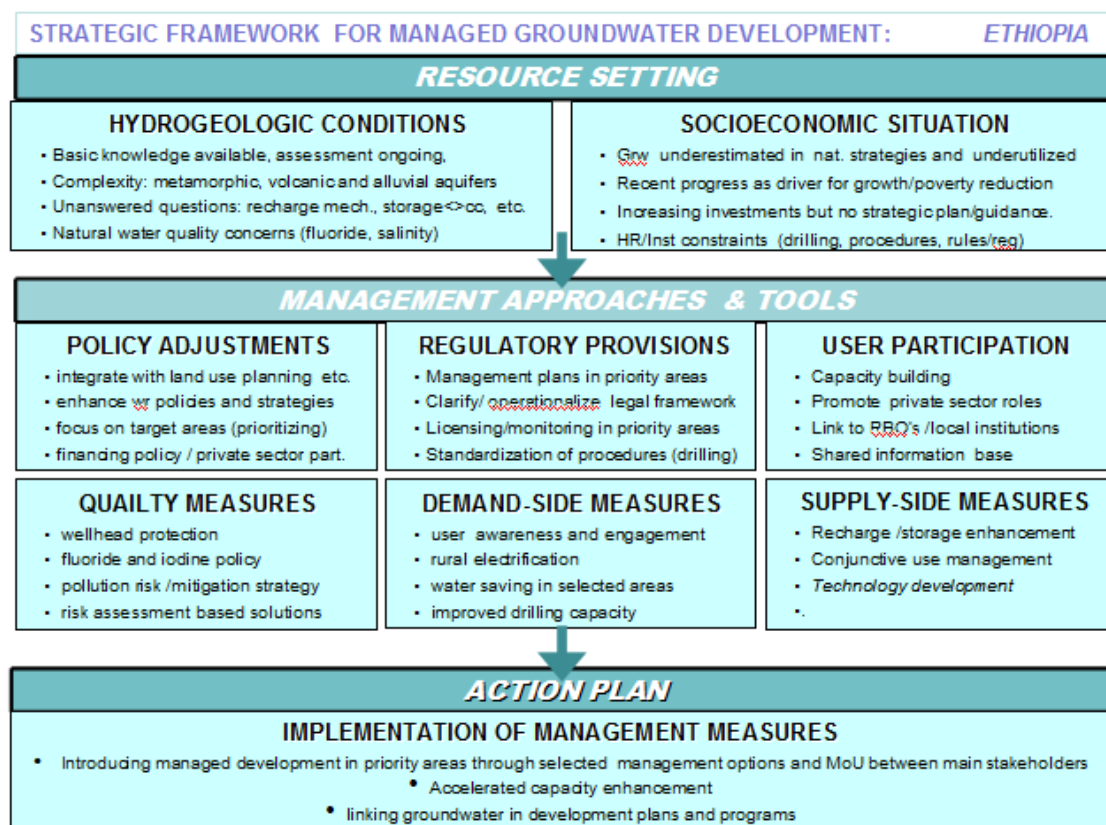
STRATEGIC FRAMEWORK FOR MANAGED GROUNDWATER DEVELOPMENT: ETHIOPIA

RESOURCE SETTING

HYDROGEOLOGIC CONDITIONS
• Basic knowledge available, assessment ongoing,
• Complexity: metamorphic, volcanic and alluvial aquifers
• Unanswered questions: recharge mech., storage<>cc, etc.
• Natural water quality concerns (fluoride, salinity)

SOCIOECONOMIC SITUATION
• Grw underestimated in nat. strategies and underutilized
• Recent progress as driver for growth/poverty reduction
• Increasing investments but no strategic plan/guidance.
• HR/Inst constraints (drilling, procedures, rules/reg)

MANAGEMENT APPROACHES & TOOLS

POLICY ADJUSTMENTS
• integrate with land use planning etc.
• enhance wr policies and strategies
• focus on target areas (prioritizing)
• financing policy / private sector part.

REGULATORY PROVISIONS
• Management plans in priority areas
• Clarify/ operetionalize legal framework
• Licensing/monitoring in priority areas
• Standardization of procedures (drilling)

USER PARTICIPATION
• Capacity building
• Promote private sector roles
• Link to RBO's /local institutions
• Shared information base

QUAILTY MEASURES
• wellhead protection
• fluoride and iodine policy
• pollution risk /mitigation strategy
• risk assessment based solutions

DEMAND-SIDE MEASURES
• user awareness and engagement
• rural electrification
• water saving in selected areas
• improved drilling capacity

SUPPLY-SIDE MEASURES
• Recharge /storage enhancement
• Conjunctive use management
• Technology development
•.

ACTION PLAN

IMPLEMENTATION OF MANAGEMENT MEASURES
• Introducing managed development in priority areas through selected management options and MoU between main stakeholders
• Accelerated capacity enhancement
• linking groundwater in development plans and programs